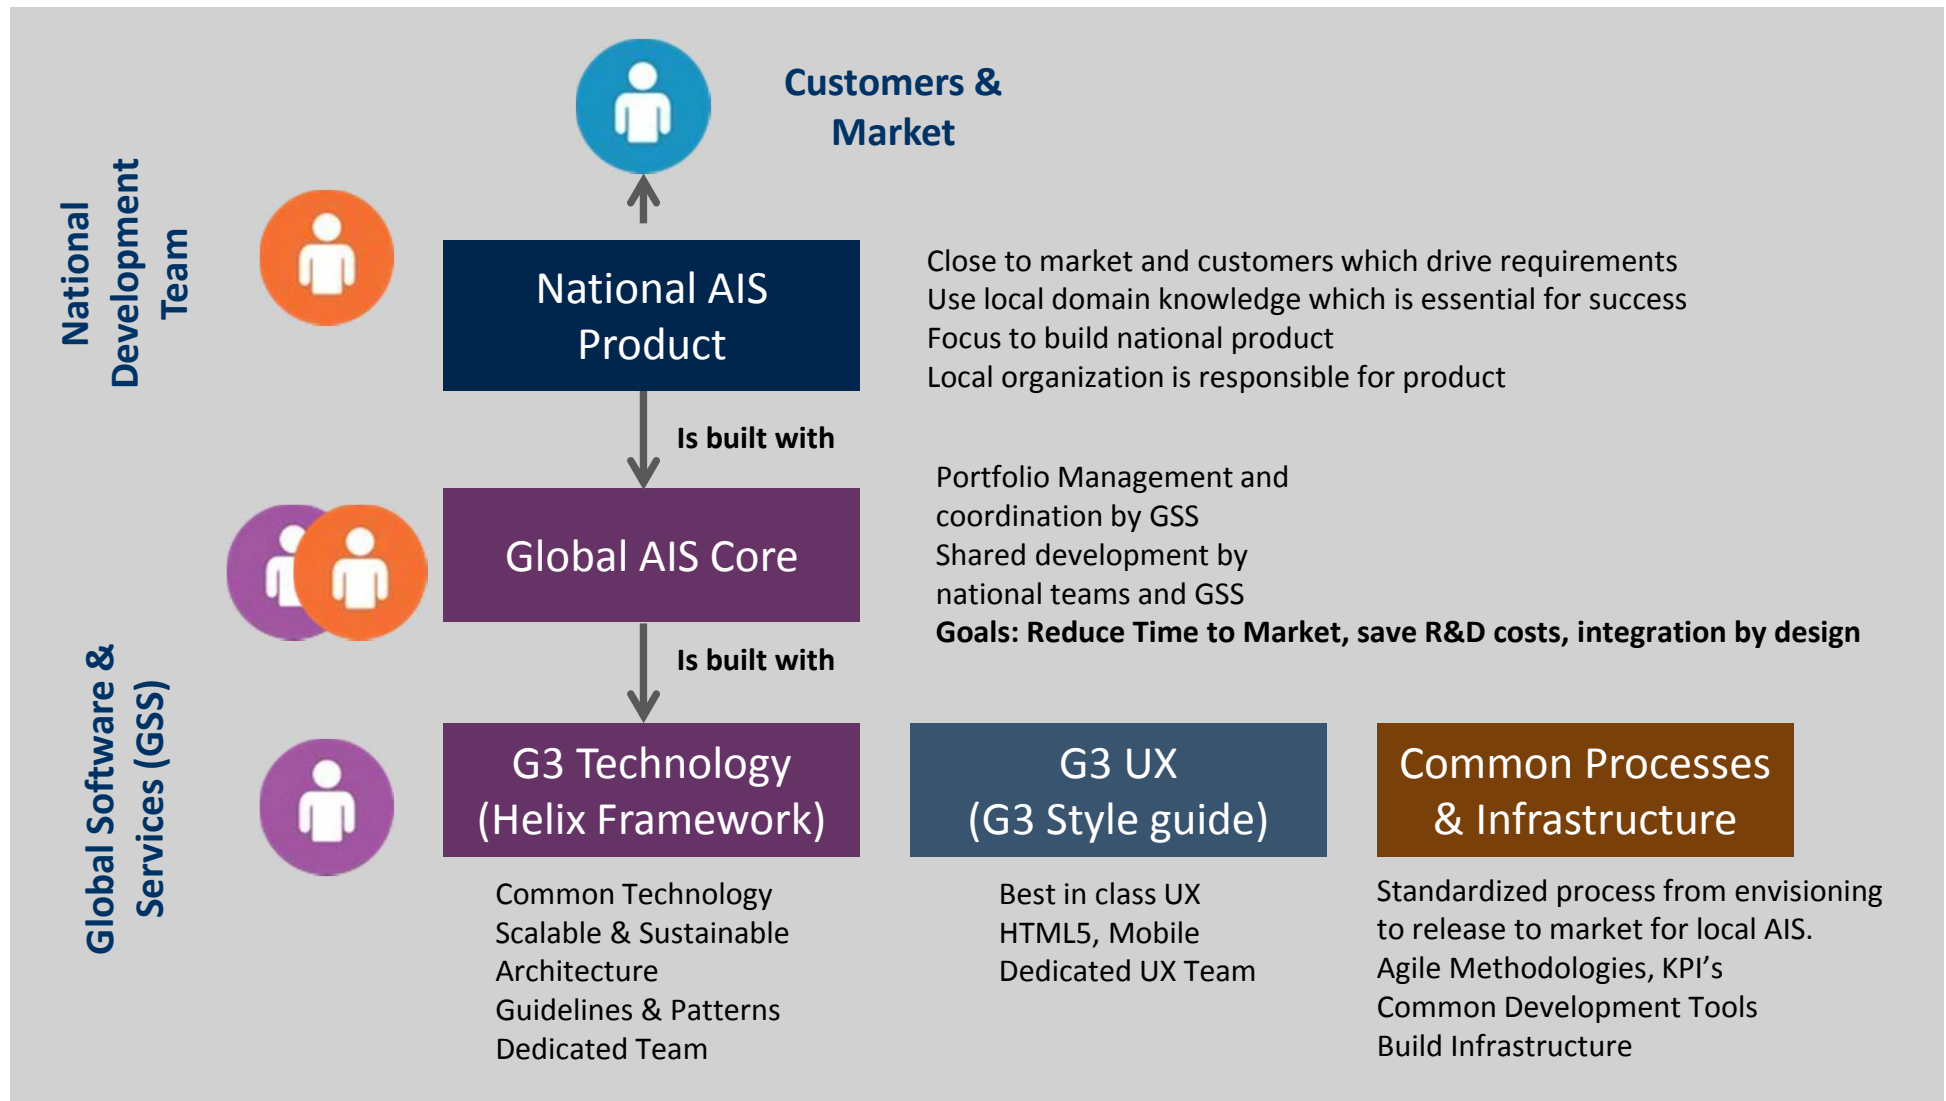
Customers & Market

National Development Team

National AIS Product

Close to market and customers which drive requirements
Use local domain knowledge which is essential for success
Focus to build national product
Local organization is responsible for product

Is built with

Global AIS Core

Portfolio Management and coordination by GSS
Shared development by national teams and GSS
**Goals: Reduce Time to Market, save R&D costs, integration by design**

Is built with

Global Software & Services (GSS)

G3 Technology (Helix Framework)

Common Technology
Scalable & Sustainable Architecture
Guidelines & Patterns
Dedicated Team

G3 UX (G3 Style guide)

Best in class UX
HTML5, Mobile
Dedicated UX Team

Common Processes & Infrastructure

Standardized process from envisioning to release to market for local AIS.
Agile Methodologies, KPI's
Common Development Tools
Build Infrastructure